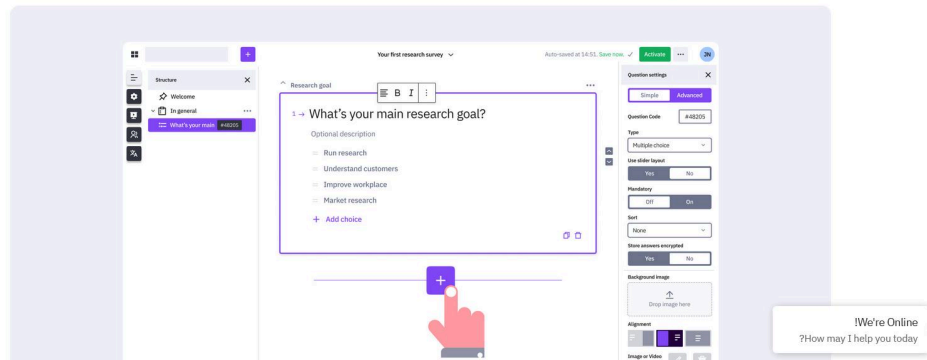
Your first research survey

Auto-saved at 14:51. Save now

Activate

JV

Structure

Welcome

In general

What's your main

#48205

Research goal

B I

1 → What's your main research goal?

Optional description

Run research

Understand customers

Improve workplace

Market research

+ Add choice

+

Question settings

Simple

Advanced

Question Code

#48205

Type

Multiple choice

Use slider layout

Yes

No

Mandatory

Off

On

Sort

None

Store answers encrypted

Yes

No

Background image

Drop image here

Alignment

Image or Video

!We're Online

?How may I help you today